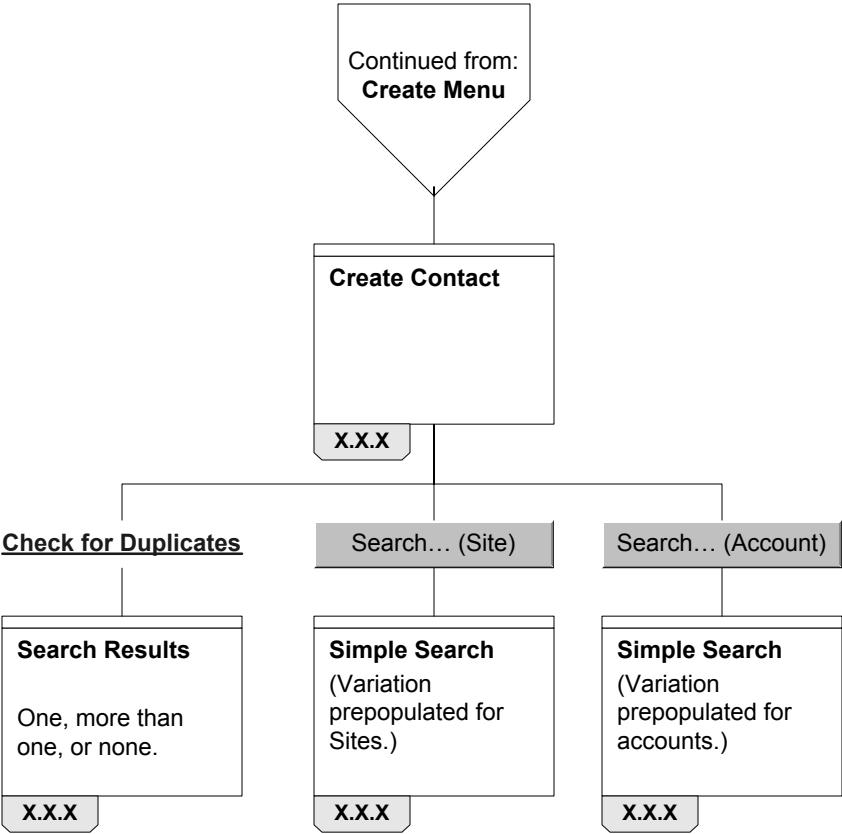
Continued from:
**Create Menu**

**Create Contact**

X.X.X

Check for Duplicates

Search… (Site)

Search… (Account)

**Search Results**

One, more than one, or none.

X.X.X

**Simple Search**

(Variation prepopulated for Sites.)

X.X.X

**Simple Search**

(Variation prepopulated for accounts.)

X.X.X